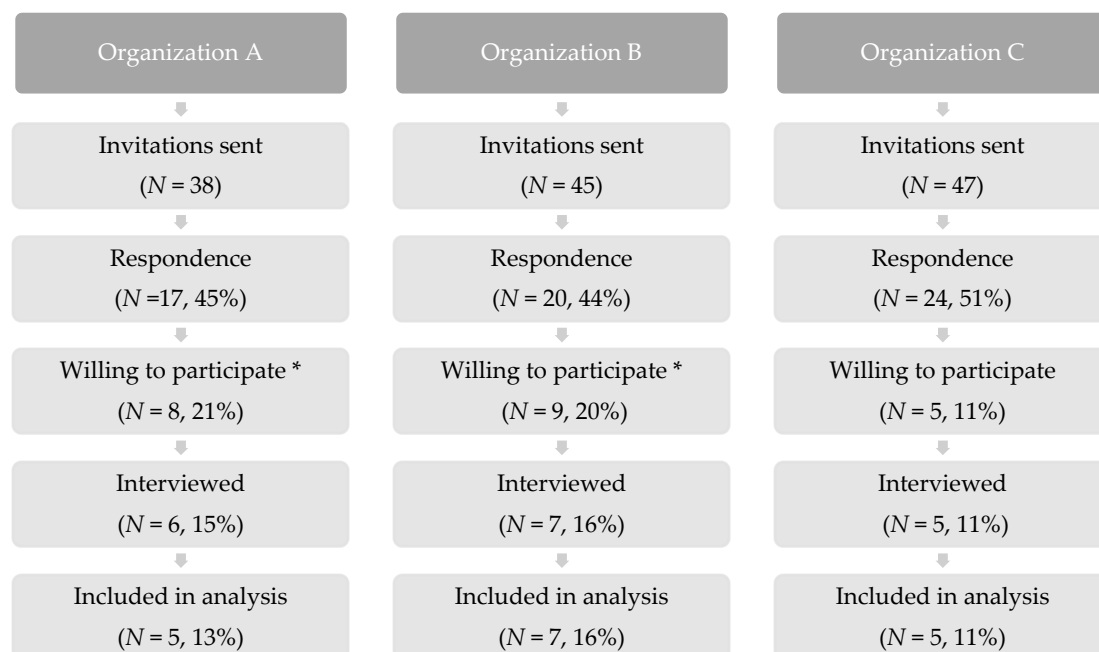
Organization A

Invitations sent
($N$ = 38)

Respondence
($N$ =17, 45%)

Willing to participate *
($N$ = 8, 21%)

Interviewed
($N$ = 6, 15%)

Included in analysis
($N$ = 5, 13%)

Organization B

Invitations sent
($N$ = 45)

Respondence
($N$ = 20, 44%)

Willing to participate *
($N$ = 9, 20%)

Interviewed
($N$ = 7, 16%)

Included in analysis
($N$ = 7, 16%)

Organization C

Invitations sent
($N$ = 47)

Respondence
($N$ = 24, 51%)

Willing to participate
($N$ = 5, 11%)

Interviewed
($N$ = 5, 11%)

Included in analysis
($N$ = 5, 11%)